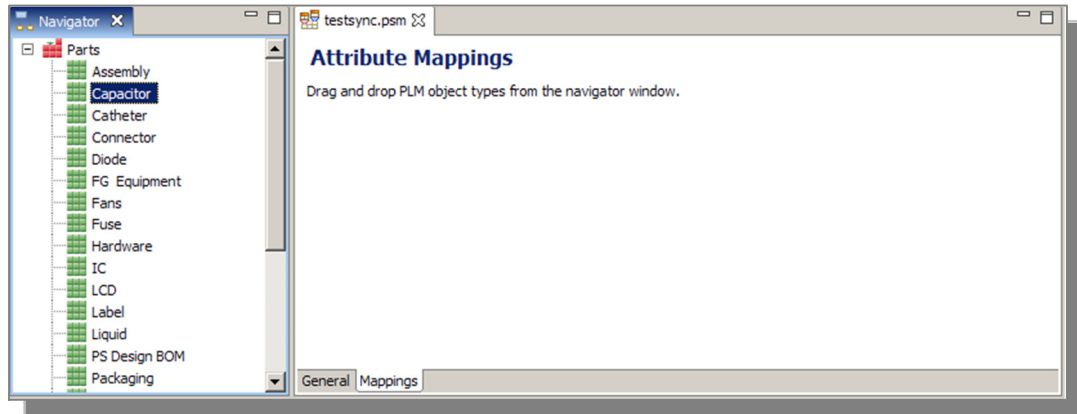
Navigator ✕

Parts
Assembly
Capacitor
Catheter
Connector
Diode
FG Equipment
Fans
Fuse
Hardware
IC
LCD
Label
Liquid
PS Design BOM
Packaging

testsync.psm

Attribute Mappings

Drag and drop PLM object types from the navigator window.

General Mappings